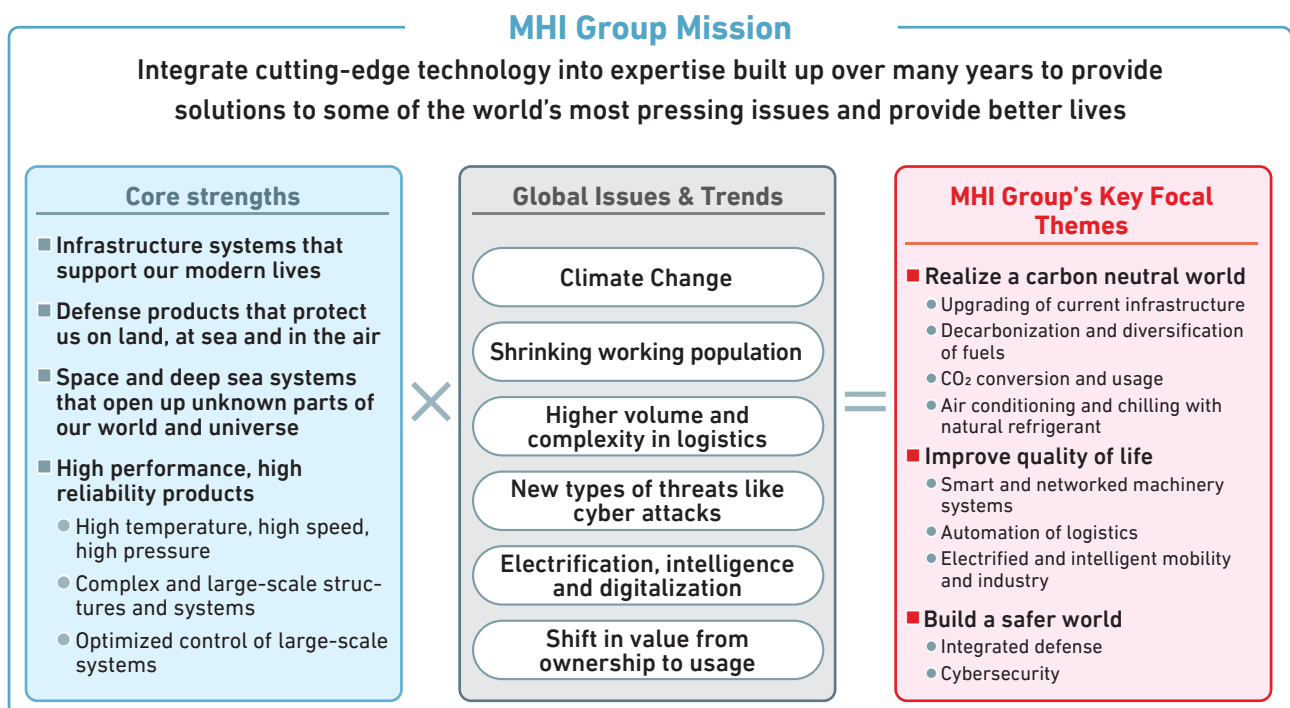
MHI Group Mission

Integrate cutting-edge technology into expertise built up over many years to provide solutions to some of the world's most pressing issues and provide better lives

Core strengths

Infrastructure systems that support our modern lives

Defense products that protect us on land, at sea and in the air

Space and deep sea systems that open up unknown parts of our world and universe

High performance, high reliability products

High temperature, high speed, high pressure

Complex and large-scale structures and systems

Optimized control of large-scale systems

×

Global Issues & Trends

Climate Change

Shrinking working population

Higher volume and complexity in logistics

New types of threats like cyber attacks

Electrification, intelligence and digitalization

Shift in value from ownership to usage

=

MHI Group's Key Focal Themes

Realize a carbon neutral world

Upgrading of current infrastructure

Decarbonization and diversification of fuels

$CO_2$ conversion and usage

Air conditioning and chilling with natural refrigerant

Improve quality of life

Smart and networked machinery systems

Automation of logistics

Electrified and intelligent mobility and industry

Build a safer world

Integrated defense

Cybersecurity